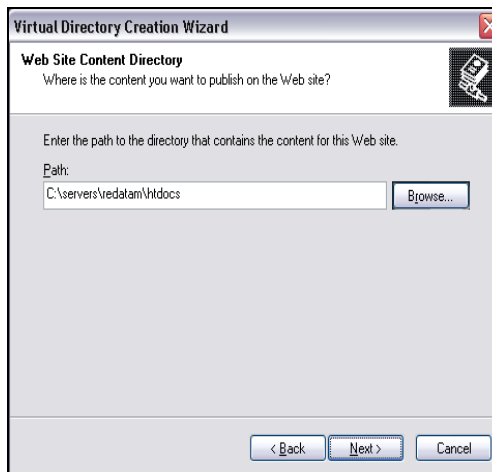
Virtual Directory Creation Wizard

Web Site Content Directory
Where is the content you want to publish on the Web site?

Enter the path to the directory that contains the content for this Web site.

Path:
C:\servers\redatam\htdocs

Browse...

< Back
Next >
Cancel